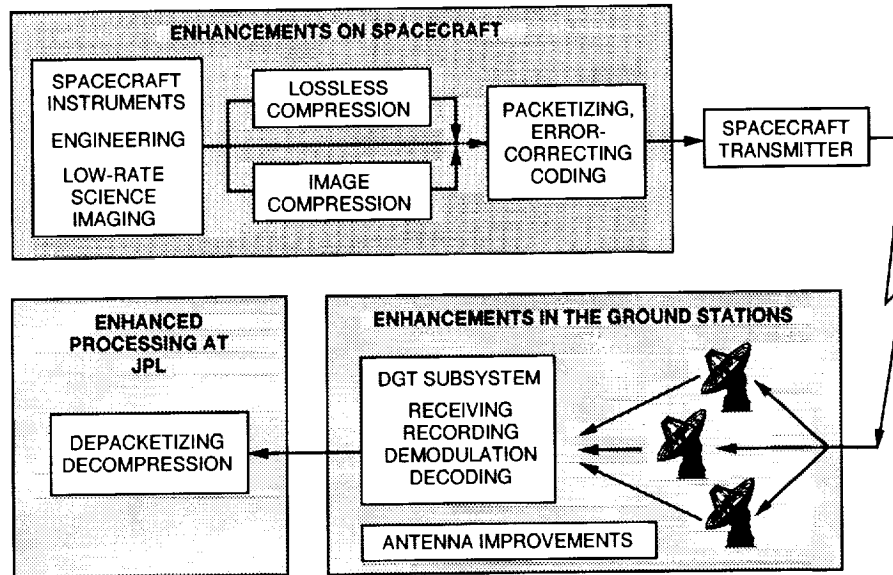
ENHANCEMENTS ON SPACECRAFT

SPACECRAFT INSTRUMENTS
ENGINEERING
LOW-RATE SCIENCE IMAGING

LOSSLESS COMPRESSION

IMAGE COMPRESSION

PACKETIZING, ERROR-CORRECTING CODING

SPACECRAFT TRANSMITTER

ENHANCED PROCESSING AT JPL

DEPACKETIZING DECOMPRESSION

ENHANCEMENTS IN THE GROUND STATIONS

DGT SUBSYSTEM
RECEIVING
RECORDING
DEMODULATION
DECODING

ANTENNA IMPROVEMENTS